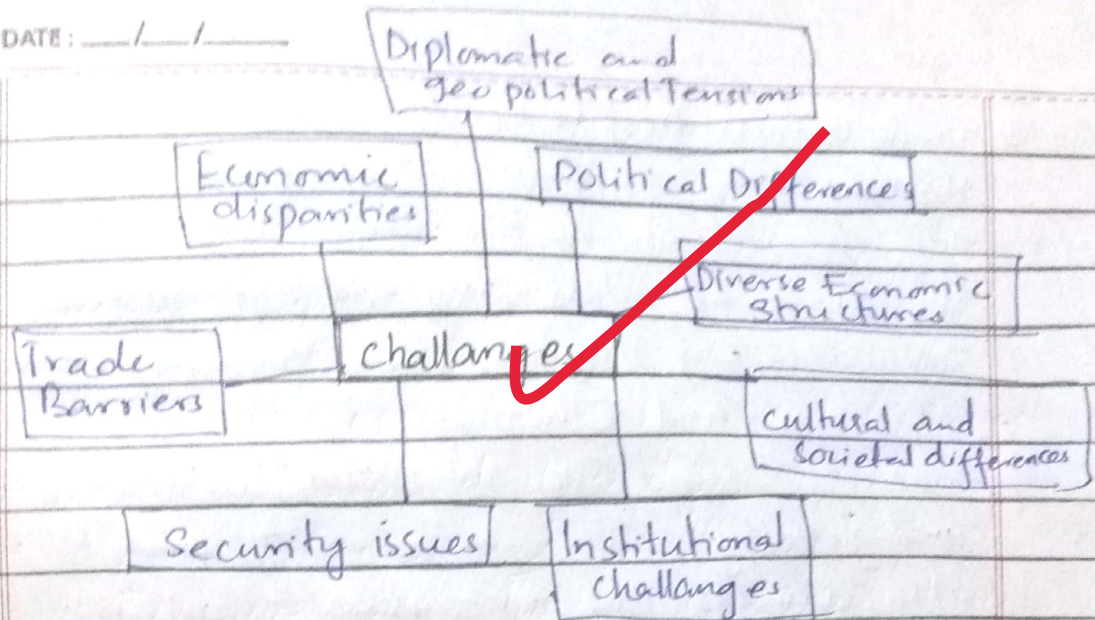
DATE : ___/___/______

Diplomatic and geo political Tensions

Economic disparities

Political Differences

Diverse Economic Structures

Trade Barriers

Challanges

Cultural and Societal differences

Security issues

Institutional Challanges